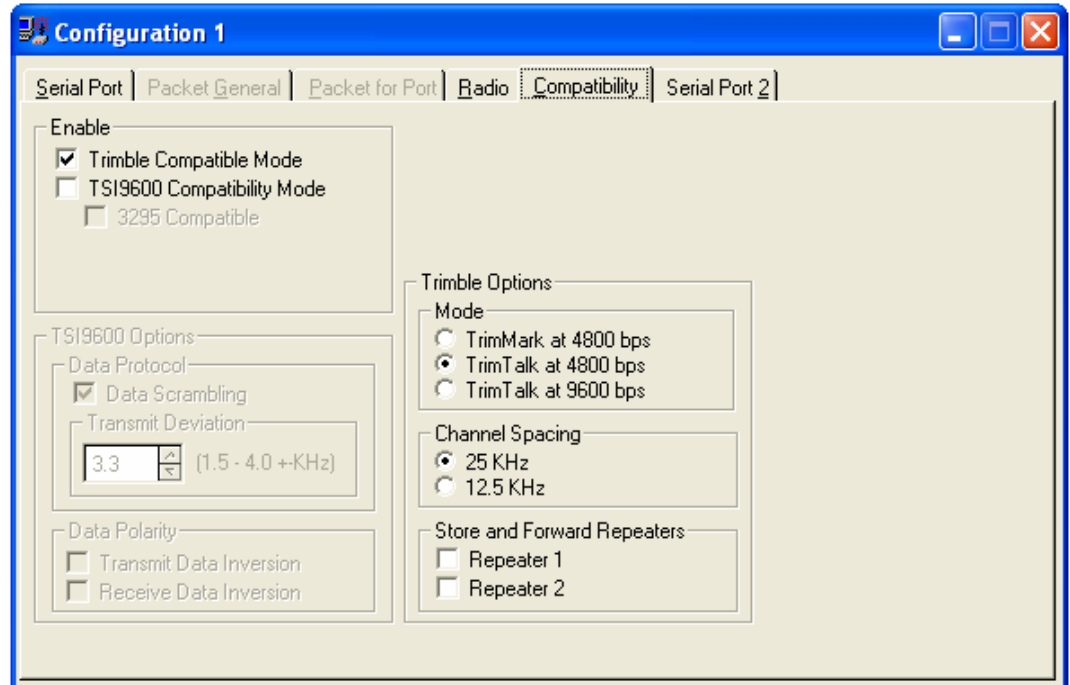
Configuration 1

Serial Port | Packet General | Packet for Port | Radio | Compatibility | Serial Port 2

Enable
Trimble Compatible Mode
TSI9600 Compatibility Mode
3295 Compatible

TSI9600 Options
Data Protocol
Data Scrambling
Transmit Deviation
3.3 (1.5 - 4.0 +-KHz)

Data Polarity
Transmit Data Inversion
Receive Data Inversion

Trimble Options
Mode
TrimMark at 4800 bps
TrimTalk at 4800 bps
TrimTalk at 9600 bps

Channel Spacing
25 KHz
12.5 KHz

Store and Forward Repeaters
Repeater 1
Repeater 2